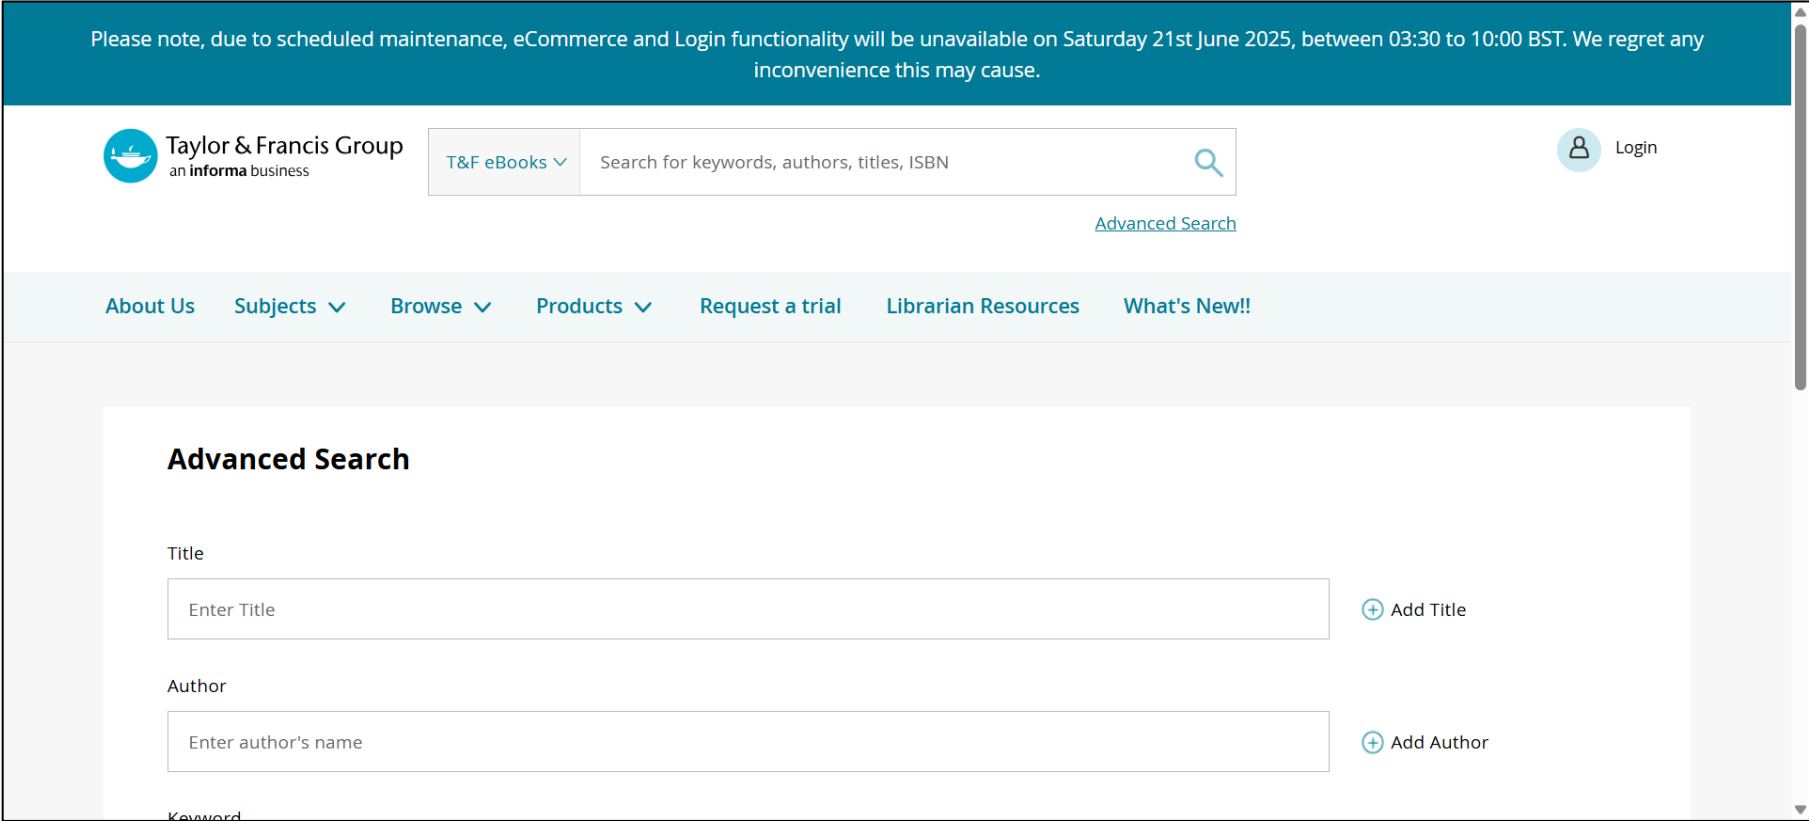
Please note, due to scheduled maintenance, eCommerce and Login functionality will be unavailable on Saturday 21st June 2025, between 03:30 to 10:00 BST. We regret any inconvenience this may cause.

Taylor & Francis Group
an informa business

T&F eBooks

Search for keywords, authors, titles, ISBN

Login

Advanced Search

About Us Subjects Browse Products Request a trial Librarian Resources What's New!!

Advanced Search

Title

Enter Title

Add Title

Author

Enter author's name

Add Author

Keyword